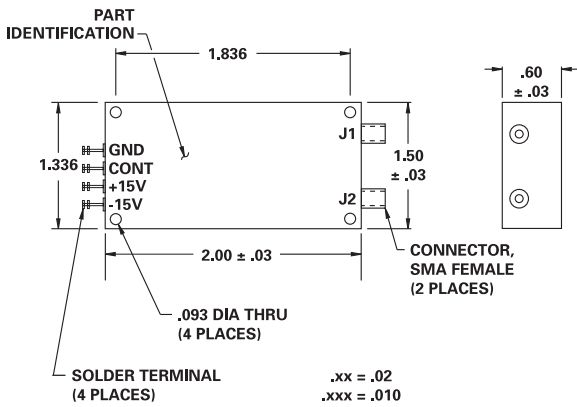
PART IDENTIFICATION

1.836

.60
± .03

1.336

GND
CONT
+15V
-15V

J1

1.50
± .03

J2

2.00 ± .03

CONNECTOR, SMA FEMALE (2 PLACES)

.093 DIA THRU (4 PLACES)

SOLDER TERMINAL (4 PLACES)

.xx = .02
.xxx = .010